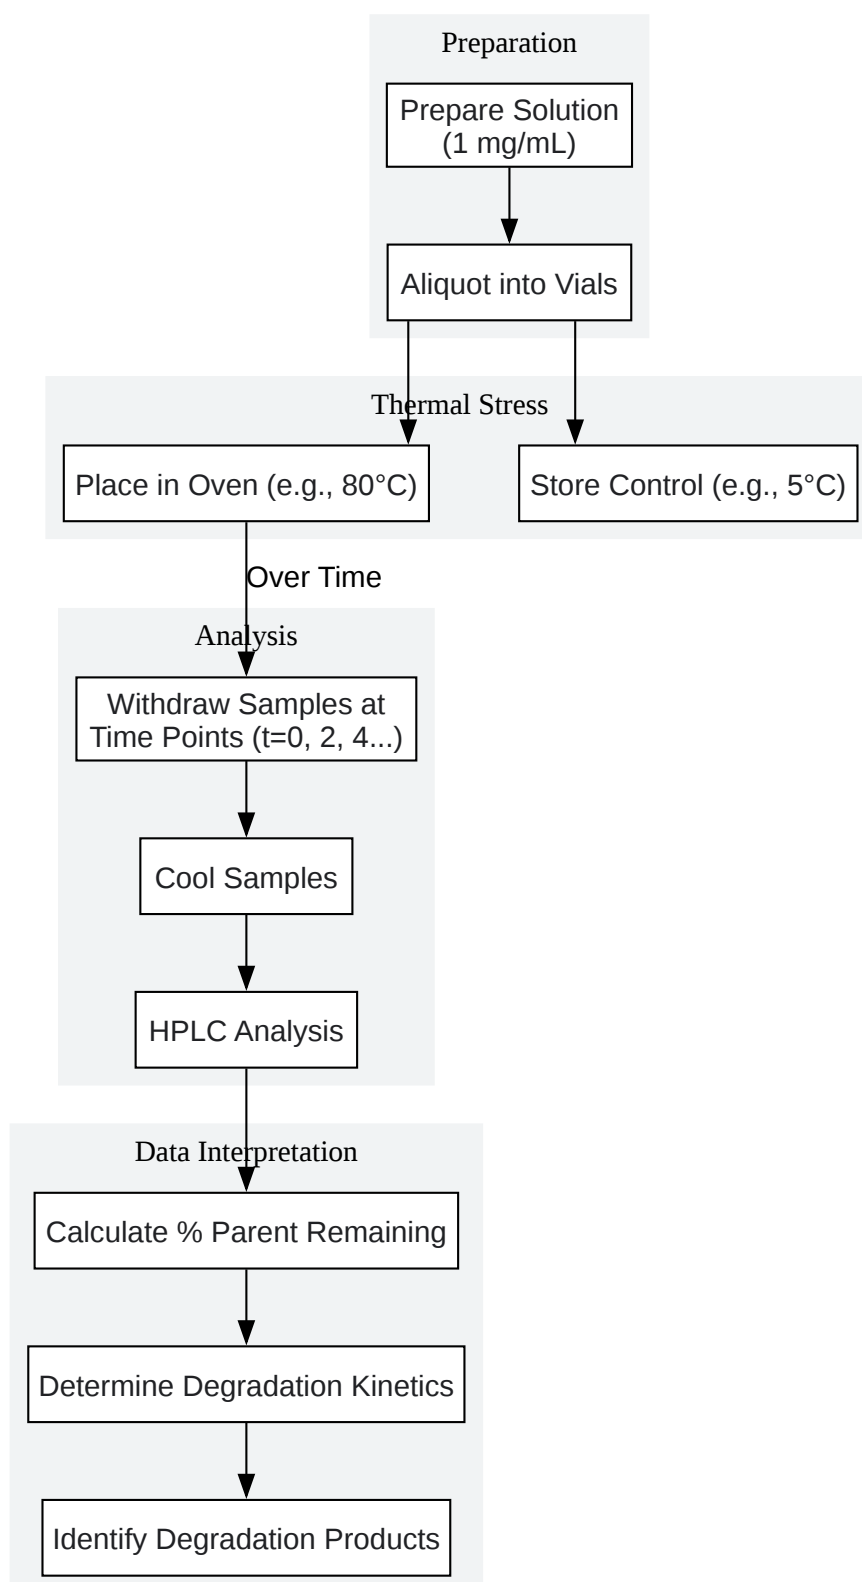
Preparation

Prepare Solution (1 mg/mL)

Aliquot into Vials

Thermal Stress

Place in Oven (e.g., 80°C)

Store Control (e.g., 5°C)

Over Time

Analysis

Withdraw Samples at Time Points (t=0, 2, 4...)

Cool Samples

HPLC Analysis

Data Interpretation

Calculate % Parent Remaining

Determine Degradation Kinetics

Identify Degradation Products